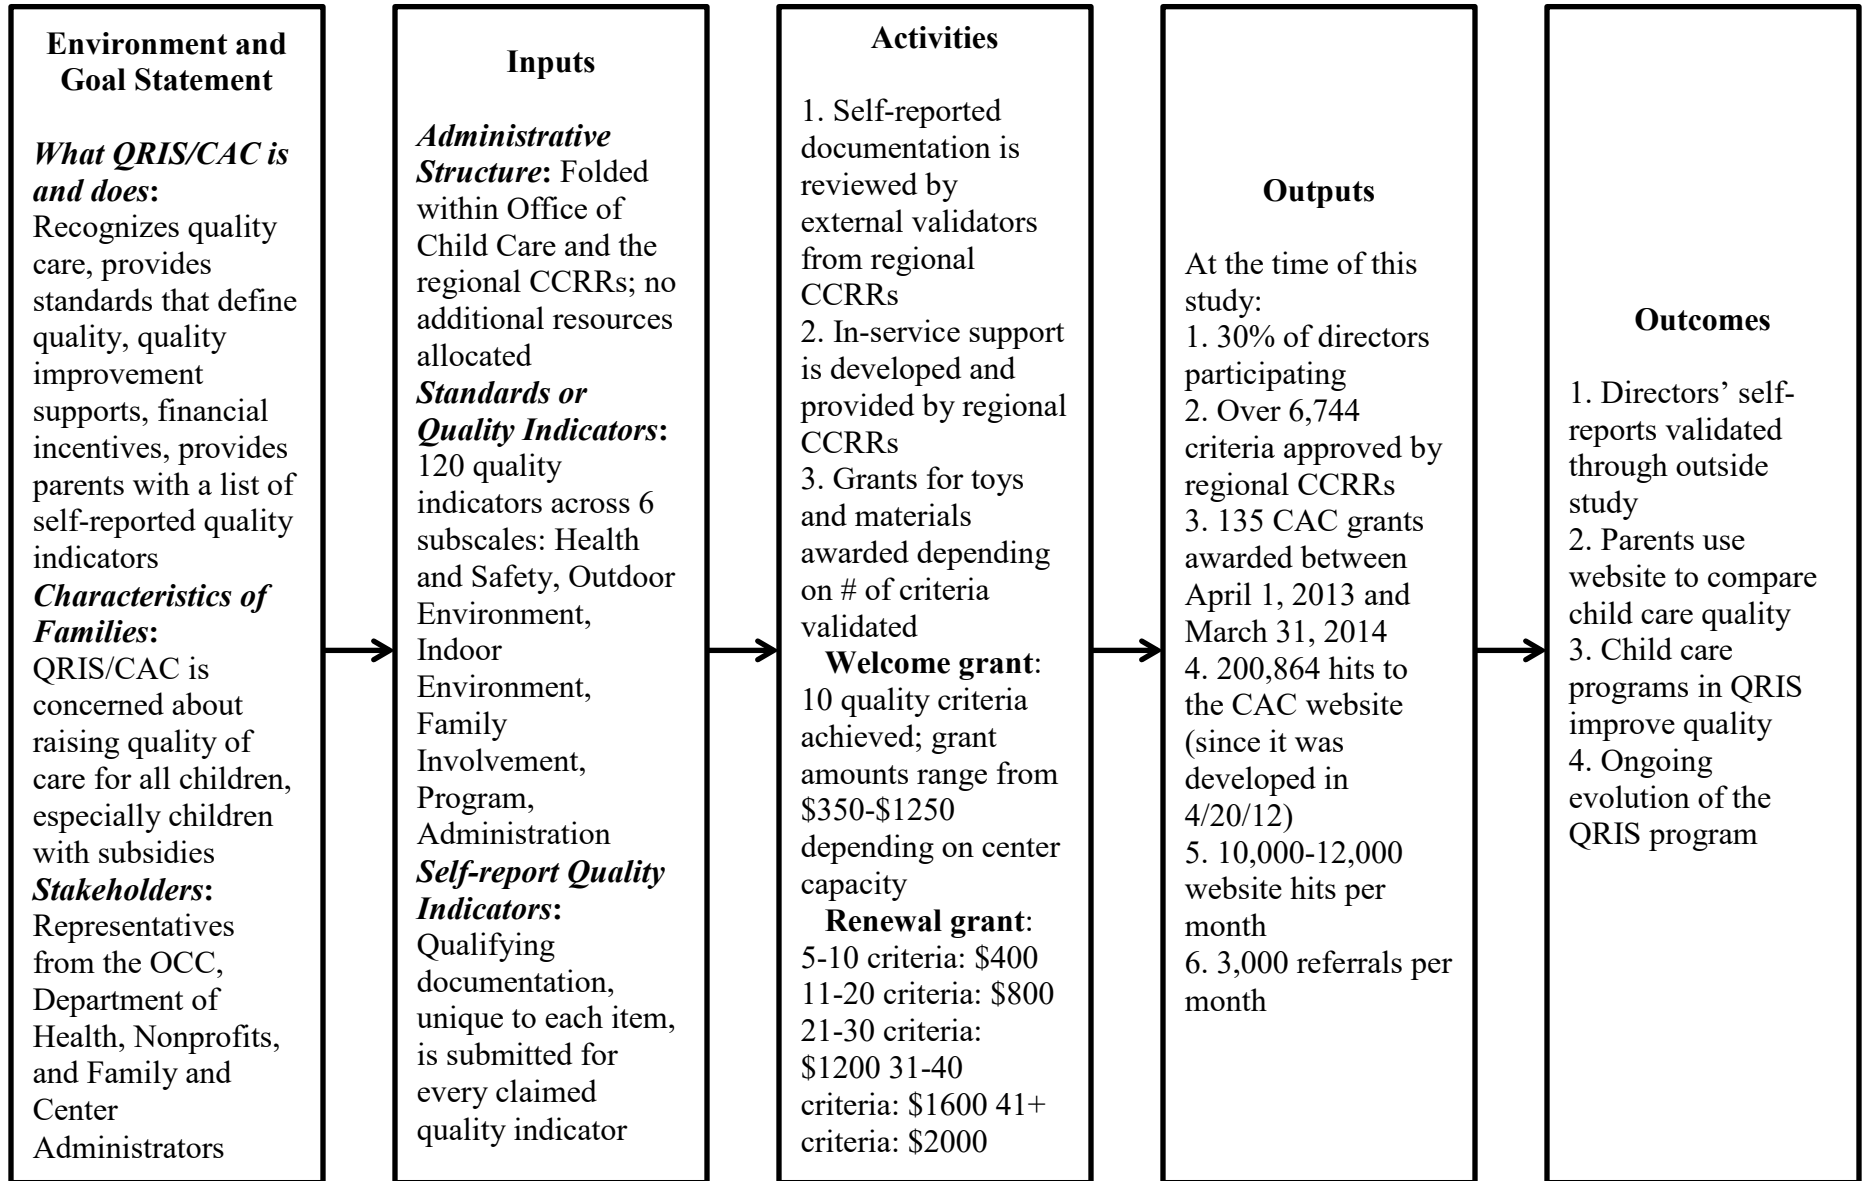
Environment and Goal Statement

What QRIS/CAC is and does: Recognizes quality care, provides standards that define quality, quality improvement supports, financial incentives, provides parents with a list of self-reported quality indicators

Characteristics of Families: QRIS/CAC is concerned about raising quality of care for all children, especially children with subsidies

Stakeholders: Representatives from the OCC, Department of Health, Nonprofits, and Family and Center Administrators

Inputs

Administrative Structure: Folded within Office of Child Care and the regional CCRRs; no additional resources allocated

Standards or Quality Indicators: 120 quality indicators across 6 subscales: Health and Safety, Outdoor Environment, Indoor Environment, Family Involvement, Program, Administration

Self-report Quality Indicators: Qualifying documentation, unique to each item, is submitted for every claimed quality indicator

Activities

1. Self-reported documentation is reviewed by external validators from regional CCRRs
2. In-service support is developed and provided by regional CCRRs
3. Grants for toys and materials awarded depending on # of criteria validated

Welcome grant: 10 quality criteria achieved; grant amounts range from \$350-\$1250 depending on center capacity

Renewal grant: 5-10 criteria: \$400 11-20 criteria: \$800 21-30 criteria: \$1200 31-40 criteria: \$1600 41+ criteria: \$2000

Outputs

At the time of this study:
1. 30% of directors participating
2. Over 6,744 criteria approved by regional CCRRs
3. 135 CAC grants awarded between April 1, 2013 and March 31, 2014
4. 200,864 hits to the CAC website (since it was developed in 4/20/12)
5. 10,000-12,000 website hits per month
6. 3,000 referrals per month

Outcomes

1. Directors' self-reports validated through outside study
2. Parents use website to compare child care quality
3. Child care programs in QRIS improve quality
4. Ongoing evolution of the QRIS program